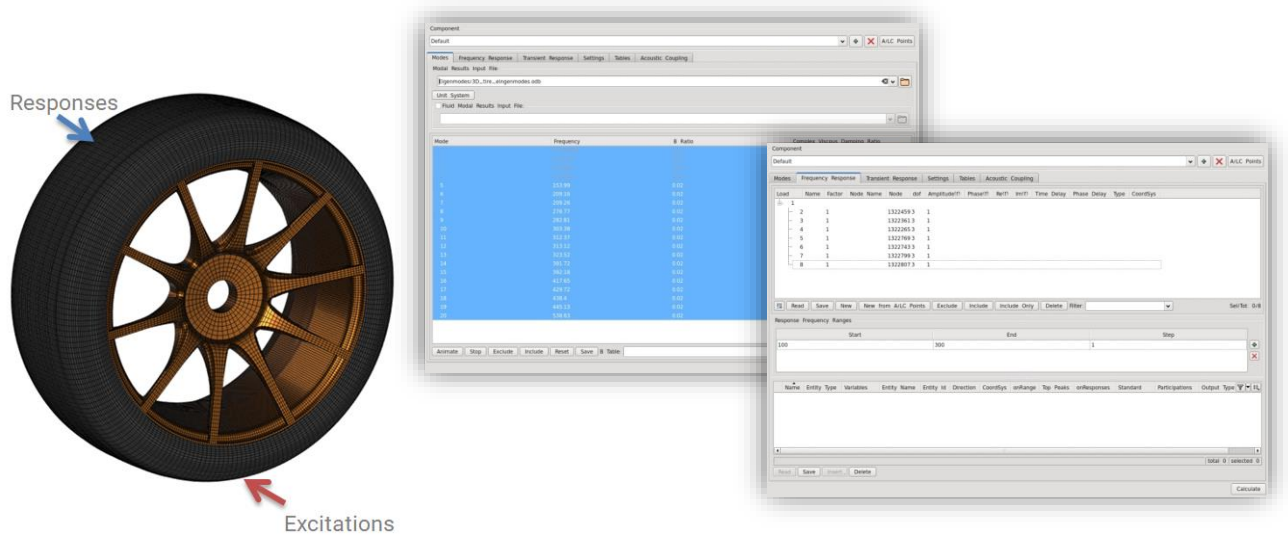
Responses

Excitations

Component
Default
A/LC Points
Modes | Frequency Response | Transient Response | Settings | Tables | Acoustic Coupling
Modal Results Input File
/eigenmodes/3D_tire_eingenmodes.sdb
Unit System
Fluid Modal Results Input File

| Mode | Frequency | Ratio |
|---|---|---|
| 5 | 223.89 | 0.02 |
| 6 | 209.16 | 0.02 |
| 7 | 209.26 | 0.02 |
| 8 | 276.77 | 0.02 |
| 9 | 292.81 | 0.02 |
| 10 | 310.98 | 0.02 |
| 11 | 312.37 | 0.02 |
| 12 | 313.12 | 0.02 |
| 13 | 323.52 | 0.02 |
| 14 | 341.71 | 0.02 |
| 15 | 392.18 | 0.02 |
| 16 | 417.65 | 0.02 |
| 17 | 429.72 | 0.02 |
| 18 | 438.4 | 0.02 |
| 19 | 445.13 | 0.02 |
| 20 | 530.63 | 0.02 |

Animate | Stop | Exclude | Include | Reset | Save | Table

Complex Viscous Damping Ratio

Component
Default
A/LC Points
Modes | Frequency Response | Transient Response | Settings | Tables | Acoustic Coupling

| Load | Name | Factor | Node Name | Node | dof | Amplitude | Phase | Re | Im | Time Delay | Phase Delay | Type | CoordSys |
|---|---|---|---|---|---|---|---|---|---|---|---|---|---|
| 1 | | | | | | | | | | | | | |
| 2 | 1 | | | 1322459 | 3 | 1 | | | | | | | |
| 3 | 1 | | | 1322361 | 3 | 1 | | | | | | | |
| 4 | 1 | | | 1322265 | 3 | 1 | | | | | | | |
| 5 | 1 | | | 1322769 | 3 | 1 | | | | | | | |
| 6 | 1 | | | 1322743 | 3 | 1 | | | | | | | |
| 7 | 1 | | | 1322799 | 3 | 1 | | | | | | | |
| 8 | 1 | | | 1322807 | 3 | 1 | | | | | | | |

Read | Save | New | New from A/LC Points | Exclude | Include | Include Only | Delete | Filter
Sel/Tot: 0/8

Response Frequency Ranges

| Start | End | Step |
|---|---|---|
| 100 | 300 | 1 |

Name | Entity Type | Variables | Entity Name | Entity Id | Direction | CoordSys | onRange | Top Peaks | onResponses | Standard | Participations | Output Type

total 0 | selected 0
Read | Save | Insert | Delete
Calculate